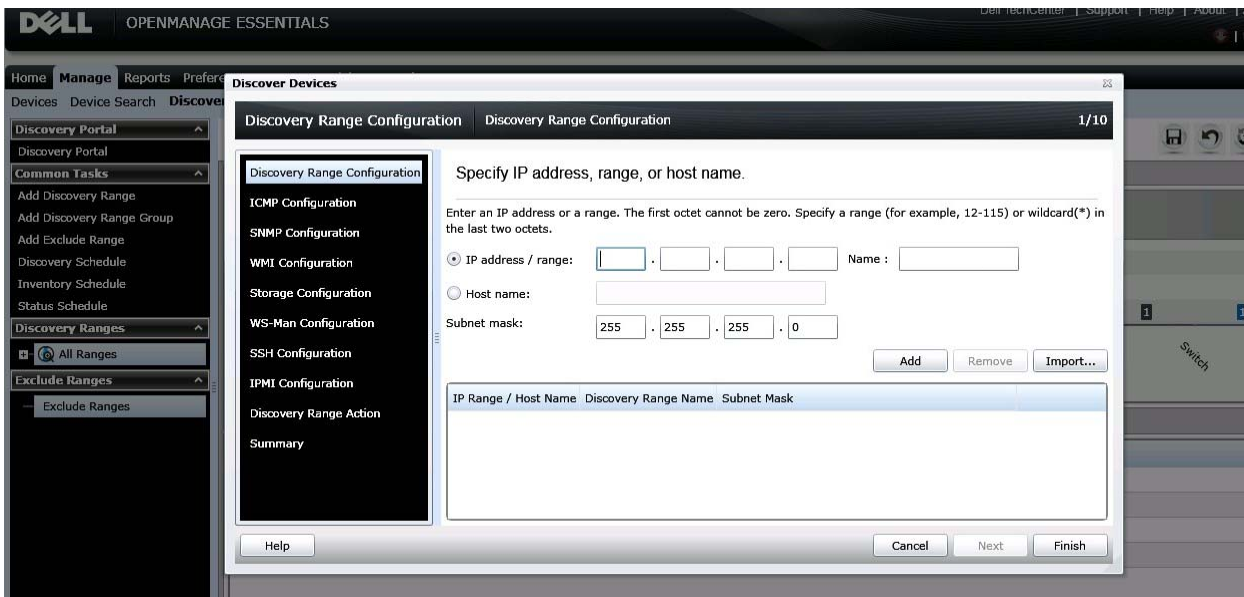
DELL OPENMANAGE ESSENTIALS

Dell TechCenter | Support | Help | About |

Home Manage Reports Prefere

Devices Device Search Discove

Discovery Portal

Discovery Portal

Common Tasks

Add Discovery Range

Add Discovery Range Group

Add Exclude Range

Discovery Schedule

Inventory Schedule

Status Schedule

Discovery Ranges

All Ranges

Exclude Ranges

Exclude Ranges

Discover Devices

Discovery Range Configuration Discovery Range Configuration 1/10

Discovery Range Configuration

ICMP Configuration

SNMP Configuration

WMI Configuration

Storage Configuration

WS-Man Configuration

SSH Configuration

IPMI Configuration

Discovery Range Action

Summary

Specify IP address, range, or host name.

Enter an IP address or a range. The first octet cannot be zero. Specify a range (for example, 12-115) or wildcard(*) in the last two octets.

IP address / range: . . . Name :

Host name:

Subnet mask: 255 . 255 . 255 . 0

Add Remove Import...

| IP Range / Host Name | Discovery Range Name | Subnet Mask |
|---|---|---|

Help

Cancel Next Finish

1 1

Switch